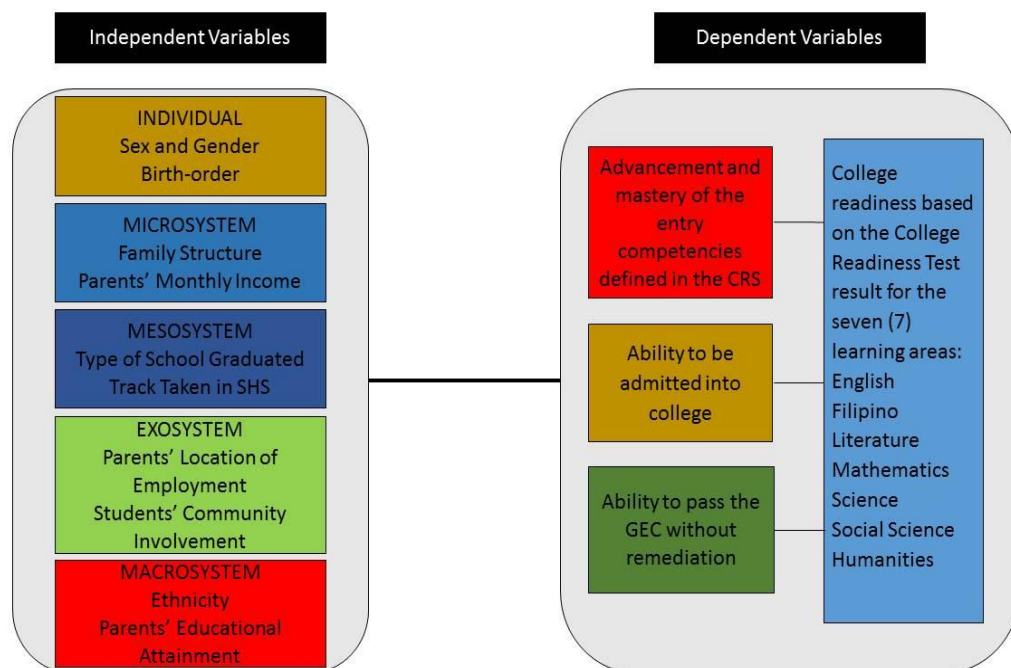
Independent Variables

INDIVIDUAL
Sex and Gender
Birth-order

MICROSYSTEM
Family Structure
Parents' Monthly Income

MESOSYSTEM
Type of School Graduated
Track Taken in SHS

EXOSYSTEM
Parents' Location of Employment
Students' Community Involvement

MACROSYSTEM
Ethnicity
Parents' Educational Attainment

Dependent Variables

Advancement and mastery of the entry competencies defined in the CRS

Ability to be admitted into college

Ability to pass the GEC without remediation

College readiness based on the College Readiness Test result for the seven (7) learning areas:
English
Filipino
Literature
Mathematics
Science
Social Science
Humanities